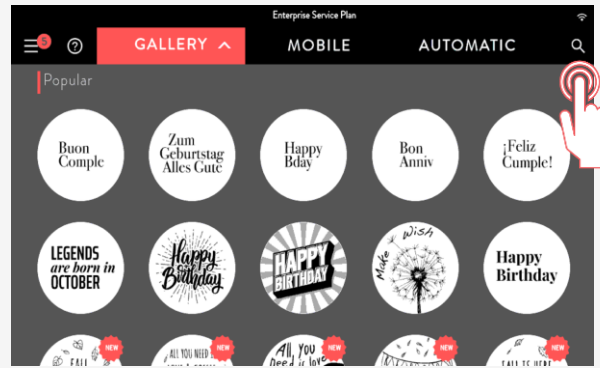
Enterprise Service Plan

5

?

GALLERY

MOBILE

AUTOMATIC

Popular

Buon Comple

Zum Geburtstag Alles Gute

Happy Bday

Bon Anniv

¡Feliz Cumple!

LEGENDS are born in OCTOBER

Happy Birthday

HAPPY BIRTHDAY

Make a Wish

Happy Birthday

NEW

NEW

NEW

NEW

NEW

ALL YOU NEED IS

All, You Need is love

FALL IS HERE